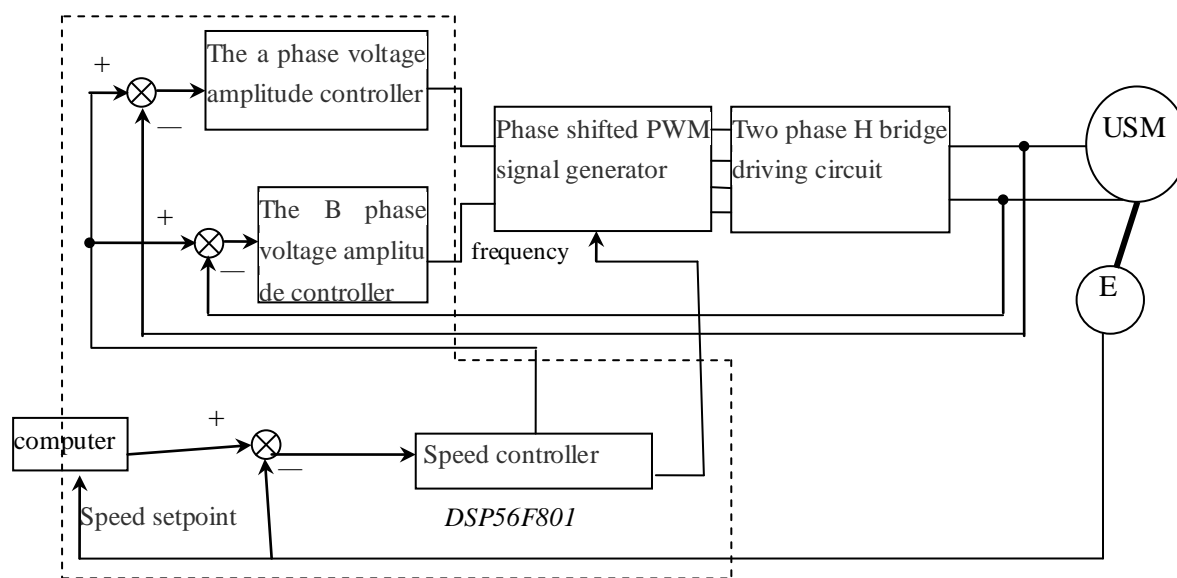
+

The a phase voltage amplitude controller

—

Phase shifted PWM signal generator

Two phase H bridge driving circuit

USM

+

The B phase voltage amplitude controller

—

frequency

E

+

computer

—

Speed controller

Speed setpoint

DSP56F801